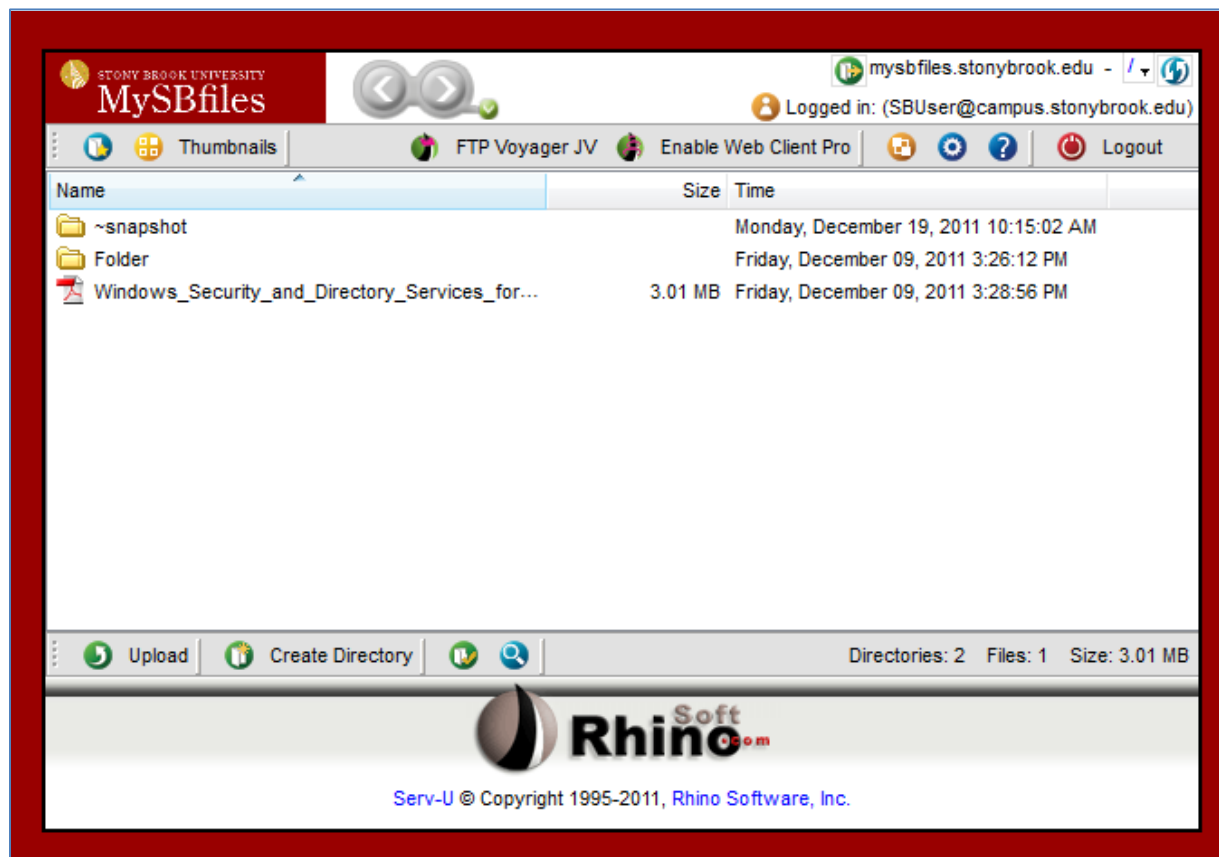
STONY BROOK UNIVERSITY
MySBfiles

mysbfiles.stonybrook.edu - /
Logged in: (SBUser@campus.stonybrook.edu)

Thumbnails FTP Voyager JV Enable Web Client Pro Logout

| Name | Size | Time |
|---|---|---|
| ~snapshot | | Monday, December 19, 2011 10:15:02 AM |
| Folder | | Friday, December 09, 2011 3:26:12 PM |
| Windows_Security_and_Directory_Services_for... | 3.01 MB | Friday, December 09, 2011 3:28:56 PM |

Upload Create Directory Directories: 2 Files: 1 Size: 3.01 MB

Soft
Rhino.com

Serv-U © Copyright 1995-2011, Rhino Software, Inc.